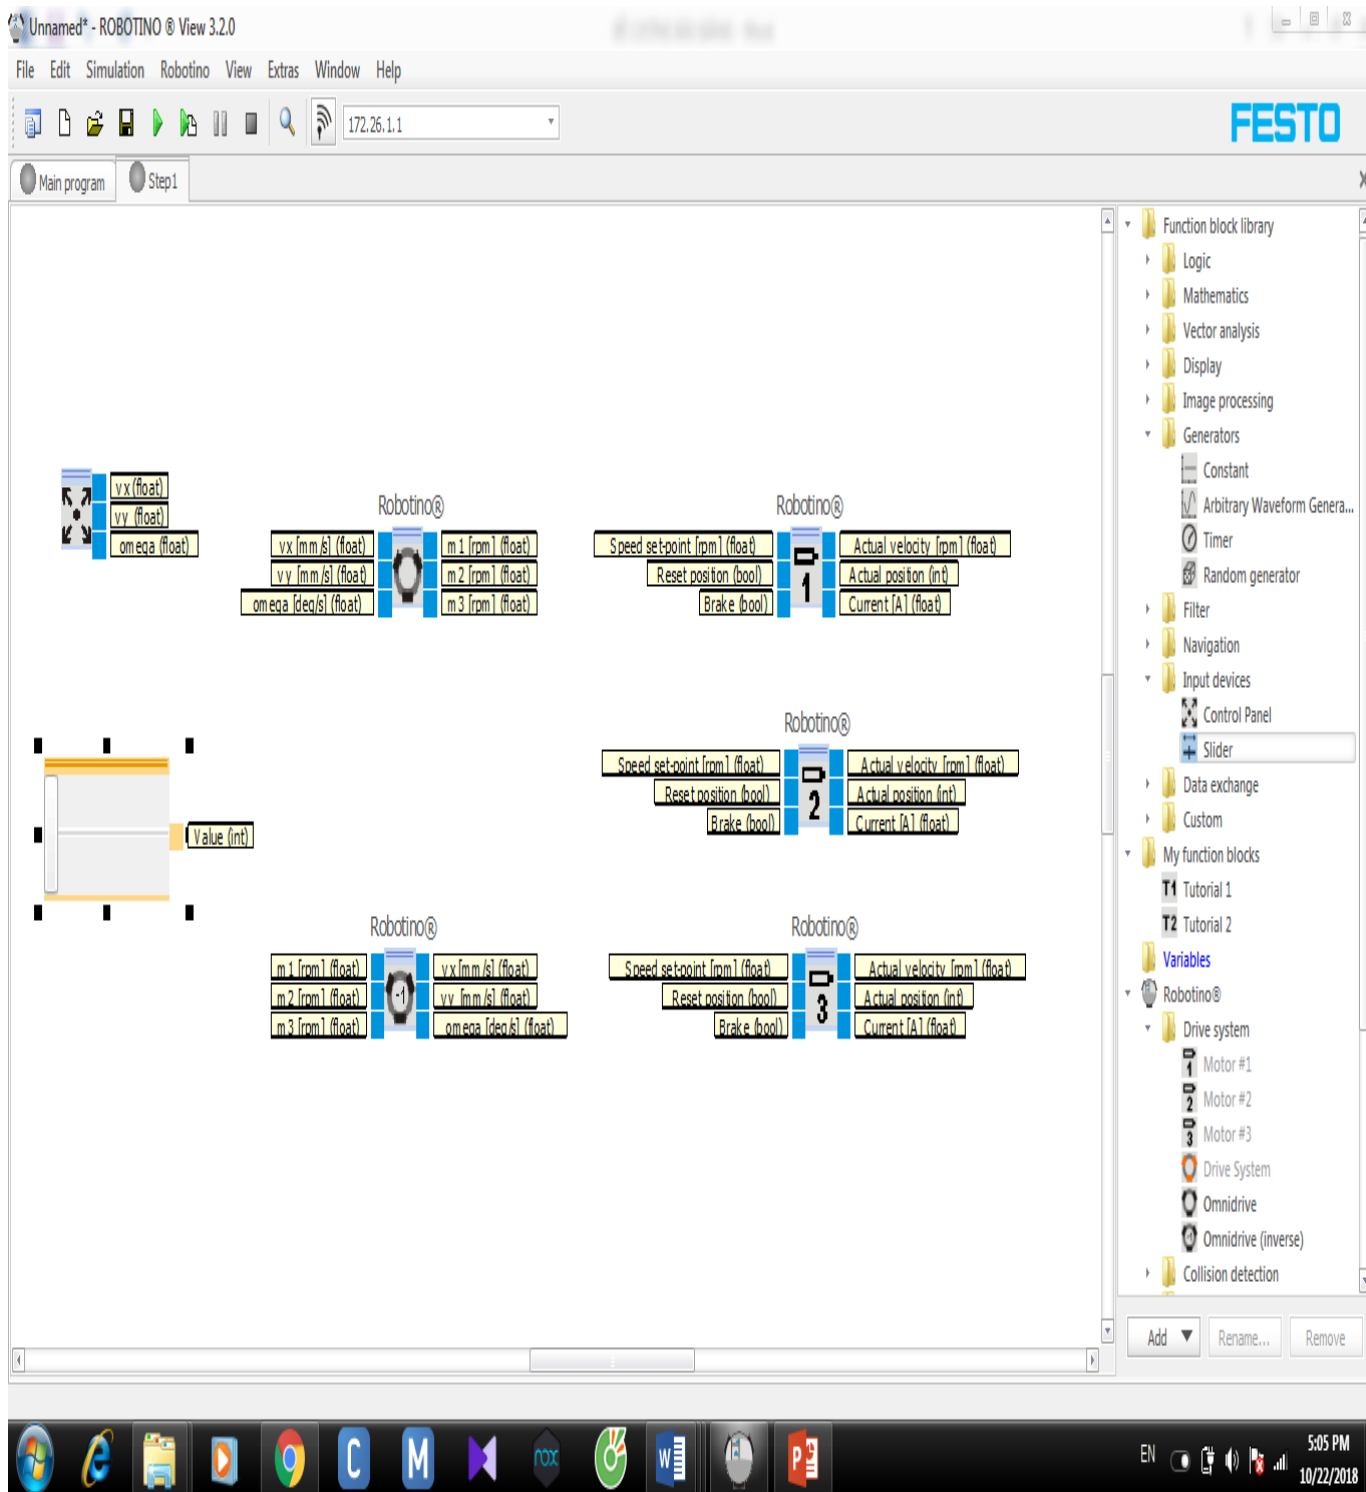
Unnamed* - ROBOTINO ® View 3.2.0

File Edit Simulation Robotino View Extras Window Help

172.26.1.1

FESTO

Main program Step1

vx (float)
vy (float)
omega (float)

Robotino®
vx [mm/s] (float)
vy [mm/s] (float)
omega [deg/s] (float)
m1 [rpm] (float)
m2 [rpm] (float)
m3 [rpm] (float)

Robotino®
Speed set-point [rpm] (float)
Reset position (bool)
Brake (bool)
1
Actual velocity [rpm] (float)
Actual position (int)
Current [A] (float)

Robotino®
Speed set-point [rpm] (float)
Reset position (bool)
Brake (bool)
2
Actual velocity [rpm] (float)
Actual position (int)
Current [A] (float)

Value (int)

Robotino®
m1 [rpm] (float)
m2 [rpm] (float)
m3 [rpm] (float)
-1
vx [mm/s] (float)
vy [mm/s] (float)
omega [deg/s] (float)

Robotino®
Speed set-point [rpm] (float)
Reset position (bool)
Brake (bool)
3
Actual velocity [rpm] (float)
Actual position (int)
Current [A] (float)

Function block library
Logic
Mathematics
Vector analysis
Display
Image processing
Generators
Constant
Arbitrary Waveform Genera...
Timer
Random generator
Filter
Navigation
Input devices
Control Panel
Slider
Data exchange
Custom
My function blocks
T1 Tutorial 1
T2 Tutorial 2
Variables
Robotino®
Drive system
Motor #1
Motor #2
Motor #3
Drive System
Omnidrive
Omnidrive (inverse)
Collision detection

Add Rename... Remove

EN 5:05 PM 10/22/2018